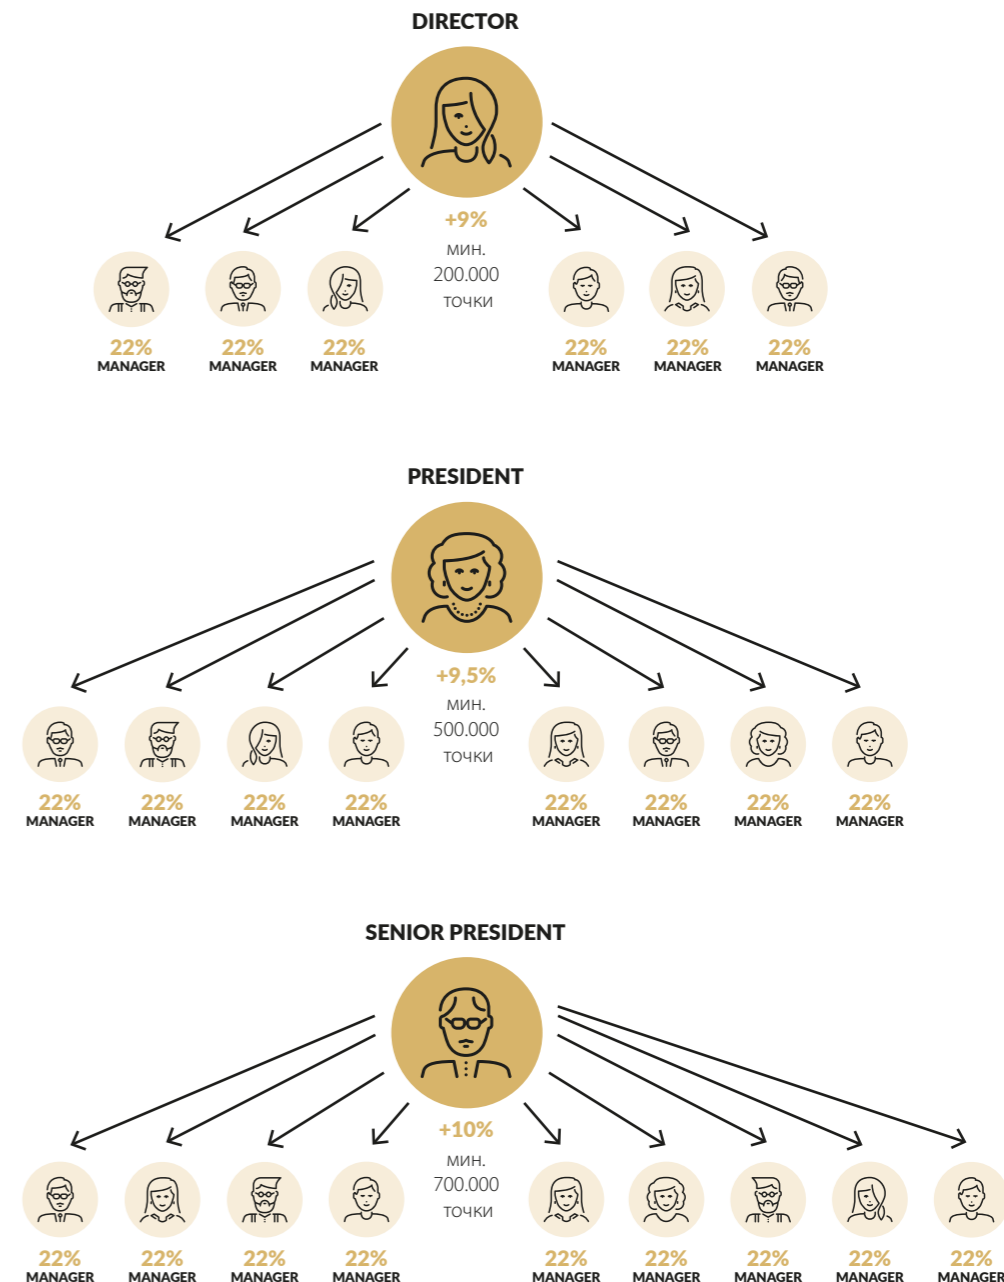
DIRECTOR

+9%
мин.
200.000
точки

22%
MANAGER
22%
MANAGER
22%
MANAGER
22%
MANAGER
22%
MANAGER
22%
MANAGER

PRESIDENT

+9,5%
мин.
500.000
точки

22%
MANAGER
22%
MANAGER
22%
MANAGER
22%
MANAGER
22%
MANAGER
22%
MANAGER
22%
MANAGER
22%
MANAGER

SENIOR PRESIDENT

+10%
мин.
700.000
точки

22%
MANAGER
22%
MANAGER
22%
MANAGER
22%
MANAGER
22%
MANAGER
22%
MANAGER
22%
MANAGER
22%
MANAGER
22%
MANAGER